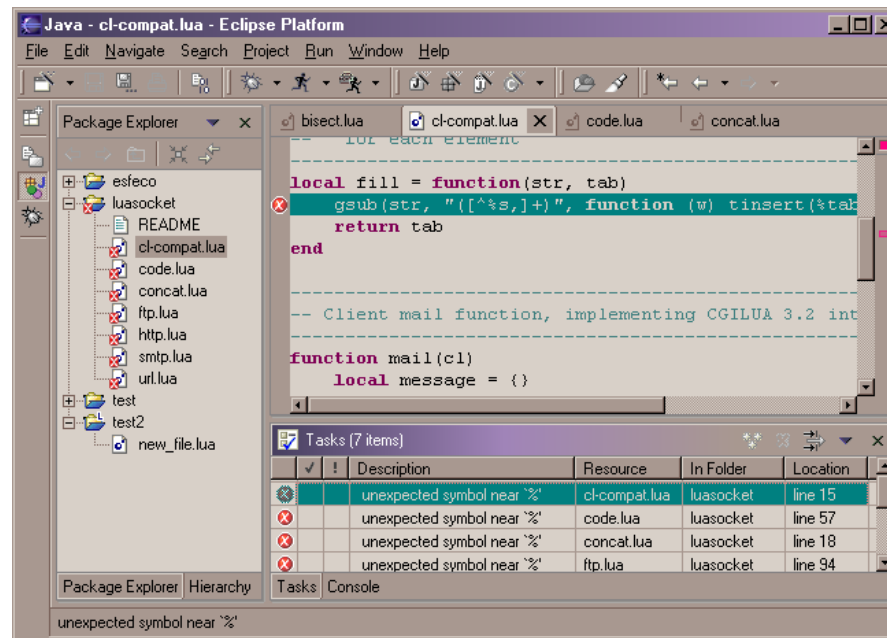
Java - cl-compat.lua - Eclipse Platform

File Edit Navigate Search Project Run Window Help

Package Explorer

esfeco
luasocket
README
cl-compat.lua
code.lua
concat.lua
ftp.lua
http.lua
smtp.lua
url.lua
test
test2
new_file.lua

Package Explorer Hierarchy

bisect.lua cl-compat.lua code.lua concat.lua

-- for each element
-----------------------------------------------------------------------
local fill = function(str, tab)
gsub(str, "([^%s,]+)", function (w) tinsert(%tab
return tab
end

-----------------------------------------------------------------------
-- Client mail function, implementing CGILUA 3.2 int
-----------------------------------------------------------------------
function mail(cl)
local message = {}

Tasks (7 items)

| | ✓ | ! | Description | Resource | In Folder | Location |
|---|---|---|---|---|---|---|
| | | | unexpected symbol near `%' | cl-compat.lua | luasocket | line 15 |
| | | | unexpected symbol near `%' | code.lua | luasocket | line 57 |
| | | | unexpected symbol near `%' | concat.lua | luasocket | line 18 |
| | | | unexpected symbol near `%' | ftp.lua | luasocket | line 94 |

Tasks Console

unexpected symbol near `%'